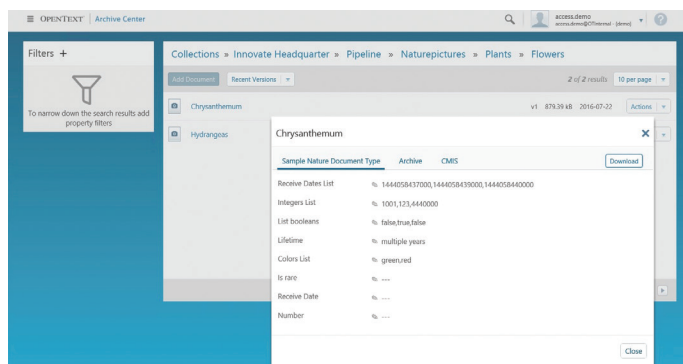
OPENTEXT | Archive Center

access.demo
access.demo@OTInternal - (demo)

Filters +

To narrow down the search results add property filters

Collections » Innovate Headquarter » Pipeline » Naturepictures » Plants » Flowers

Add Document | Recent Versions

2 of 2 results | 10 per page

Chrysanthemum | v1 | 879.39 kB | 2016-07-22 | Actions

Hydrangeas

Chrysanthemum

Sample Nature Document Type | Archive | CMIS | Download

| | |
|---|---|
| Receive Dates List | 1444058437000,1444058439000,1444058440000 |
| Integers List | 1001,123,4440000 |
| List booleans | false,true,false |
| Lifetime | multiple years |
| Colors List | green,red |
| Is rare | --- |
| Receive Date | --- |
| Number | --- |

Close